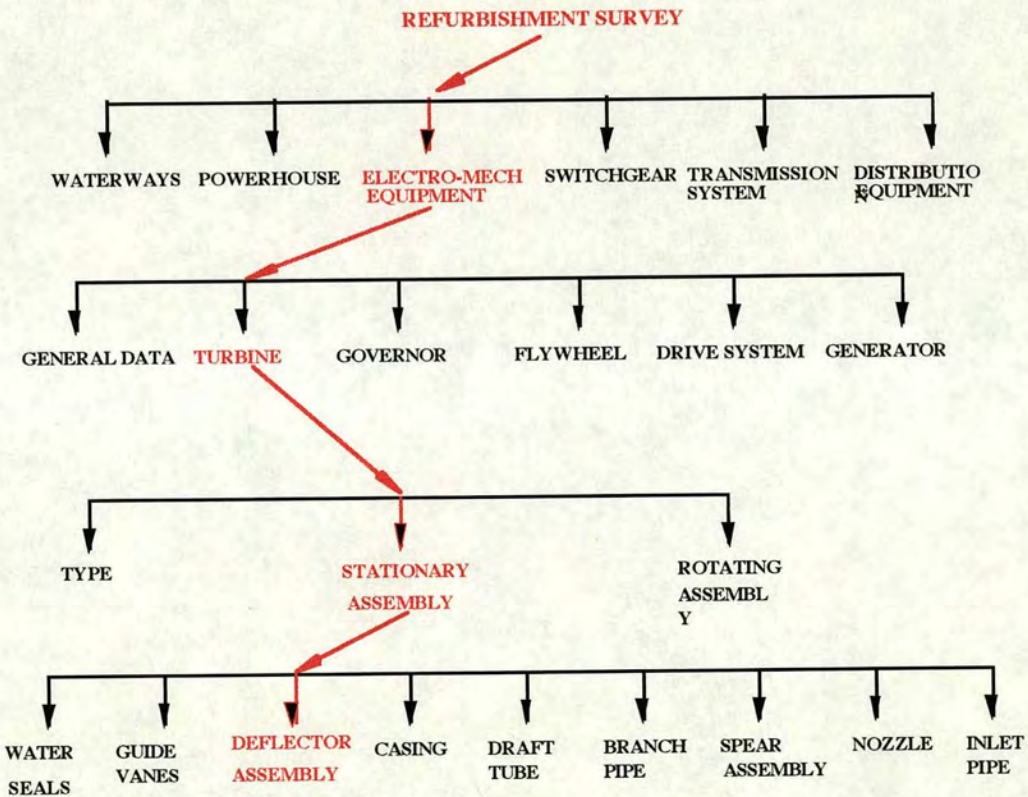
REFURBISHMENT SURVEY

WATERWAYS POWERHOUSE ELECTRO-MECH EQUIPMENT SWITCHGEAR TRANSMISSION SYSTEM DISTRIBUTIO N EQUIPMENT

GENERAL DATA TURBINE GOVERNOR FLYWHEEL DRIVE SYSTEM GENERATOR

TYPE STATIONARY ASSEMBLY ROTATING ASSEMBL Y

WATER SEALS GUIDE VANES DEFLECTOR ASSEMBLY CASING DRAFT TUBE BRANCH PIPE SPEAR ASSEMBLY NOZZLE INLET PIPE